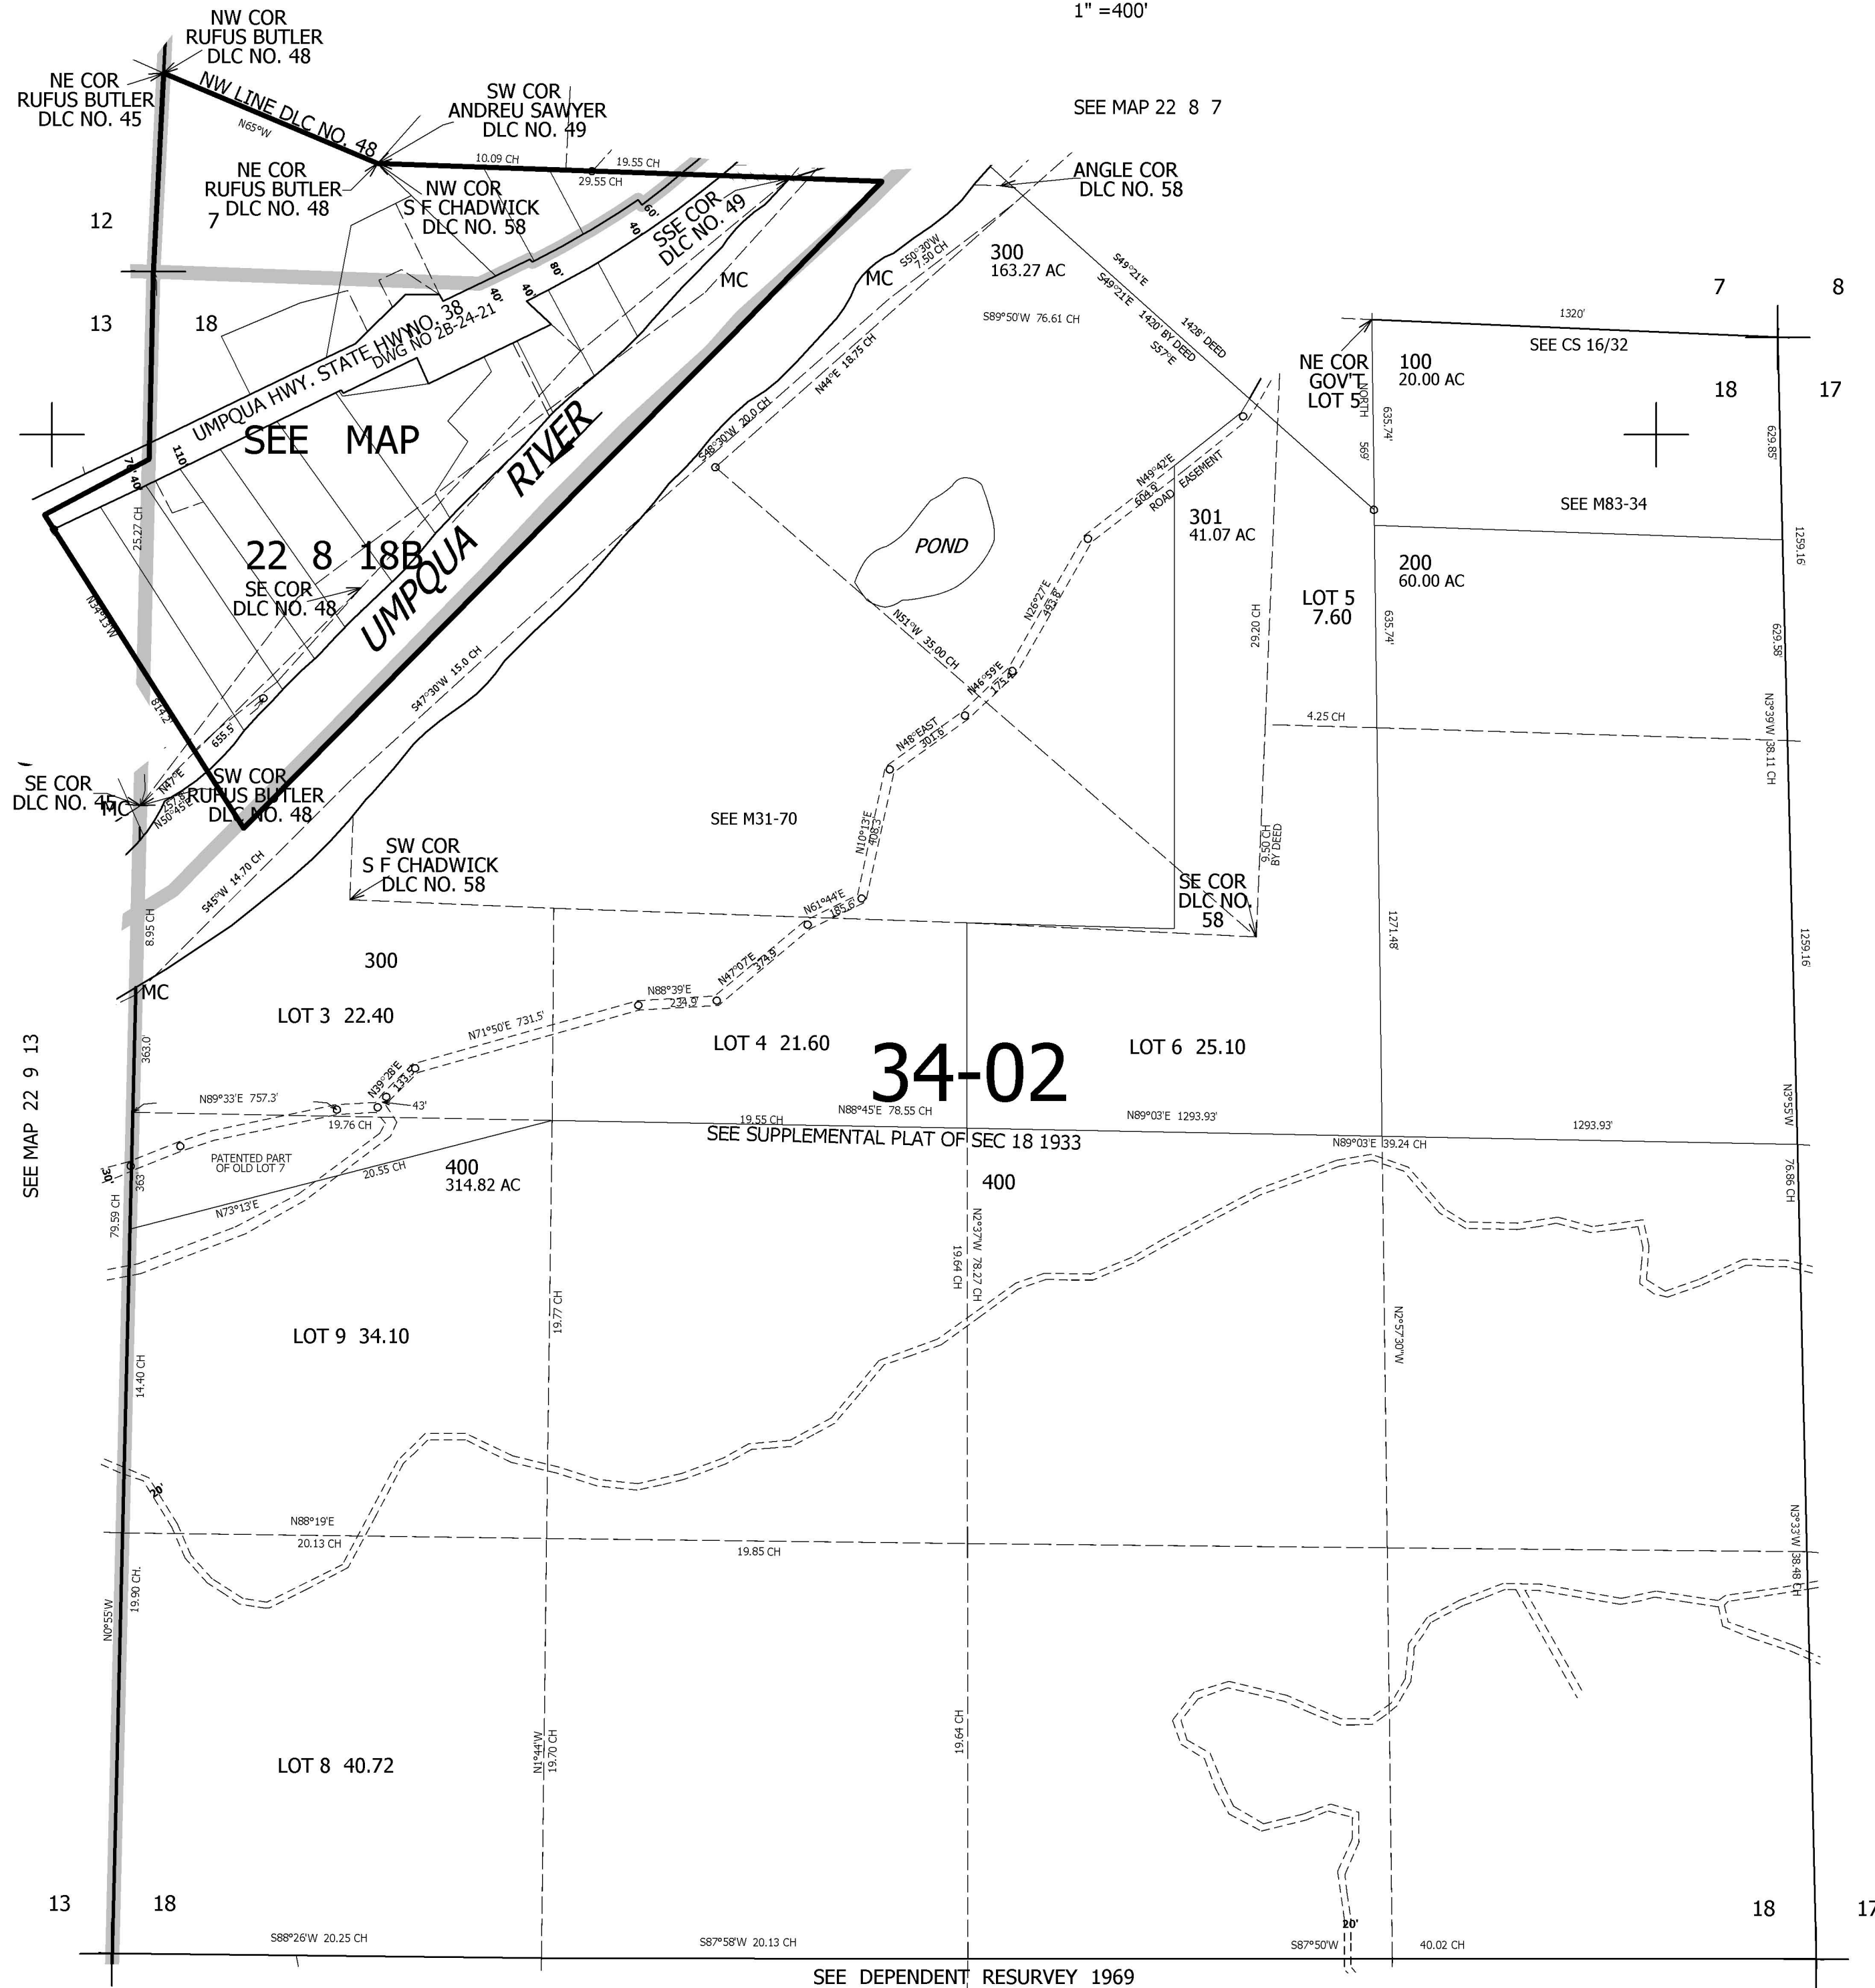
1" =400'

NW COR
RUFUS BUTLER
DLC NO. 48

NE COR
RUFUS BUTLER
DLC NO. 45

NW LINE DLC NO. 48

N65°W

SW COR
ANDREU SAWYER
DLC NO. 49

SEE MAP 22 8 7

10.09 CH
19.55 CH
29.55 CH

NE COR
RUFUS BUTLER
DLC NO. 48

NW COR
S F CHADWICK
DLC NO. 58

ANGLE COR
DLC NO. 58

12
7
13
18

SSE COR
DLC NO. 49

60'
40'
80'
40'
40'

MC
MC

S50°30'W
7.50 CH

300
163.27 AC

S49°21'E
S49°21'E
1420' BY DEED
1428' DEED
S57°E

S89°50'W 76.61 CH

UMPQUA HWY. STATE HWY NO. 38
DWG NO 2B-24-21

N44°E 18.75 CH

7
8
1320'
SEE CS 16/32

NE COR
GOV'T
LOT 5

100
20.00 AC

18
17

NORTH
569'
635.74'
629.85'

SEE MAP
22 8 18B

UMPQUA RIVER

110
70
40

25.27 CH

S48°30'W 20.0 CH

N49°42'E
604.9'
ROAD EASEMENT

301
41.07 AC

SEE M83-34

POND

200
60.00 AC

1259.16'

SE COR
DLC NO. 48

N34°13'W

N51°W 35.00 CH

N26°27'E
493.8'

LOT 5
7.60

29.20 CH
635.74'
629.58'

S47°30'W 15.0 CH

N46°59'E
175.4'

4.25 CH

814.2'
655.5'

N48°EAST
301.6'

N2°39'W 38.11 CH

SE COR
DLC NO. 45

MC

N47°E
S57°E
N50°45'E

SW COR
RUFUS BUTLER
DLC NO. 48

SEE M31-70

N10°13'E
408.3'

SW COR
S F CHADWICK
DLC NO. 58

S45°W 14.70 CH

9.50 CH
BY DEED

SE COR
DLC NO.
58

N61°44'E
185.6'

1271.48'
1259.16'

8.95 CH

300

N47°07'E
374.9'

MC

N88°39'E
234.9'

LOT 3 22.40

N71°50'E 731.5'

LOT 4 21.60

34-02

LOT 6 25.10

363.0'

SEE MAP 22 9 13

N39°28'E
133.5'

N89°33'E 757.3'
43'
19.76 CH

19.55 CH
N88°45'E 78.55 CH
N89°03'E 1293.93'

N3°55'W

SEE SUPPLEMENTAL PLAT OF SEC 18 1933

N89°03'E 39.24 CH
1293.93'

PATENTED PART
OF OLD LOT 7

30'
363'
20.55 CH

400
314.82 AC

400

76.86 CH

N73°13'E
79.59 CH

N2°37'W 78.27 CH
19.64 CH

19.77 CH

N2°57'30"W

LOT 9 34.10

14.40 CH

20'

N88°19'E
20.13 CH

19.85 CH

N2°33'W 38.48 CH

N0°55'W
19.90 CH.

N1°44'W
19.70 CH

19.64 CH

LOT 8 40.72

13
18
18
17

20'

S88°26'W 20.25 CH
S87°58'W 20.13 CH
S87°50'W
40.02 CH

SEE DEPENDENT RESURVEY 1969